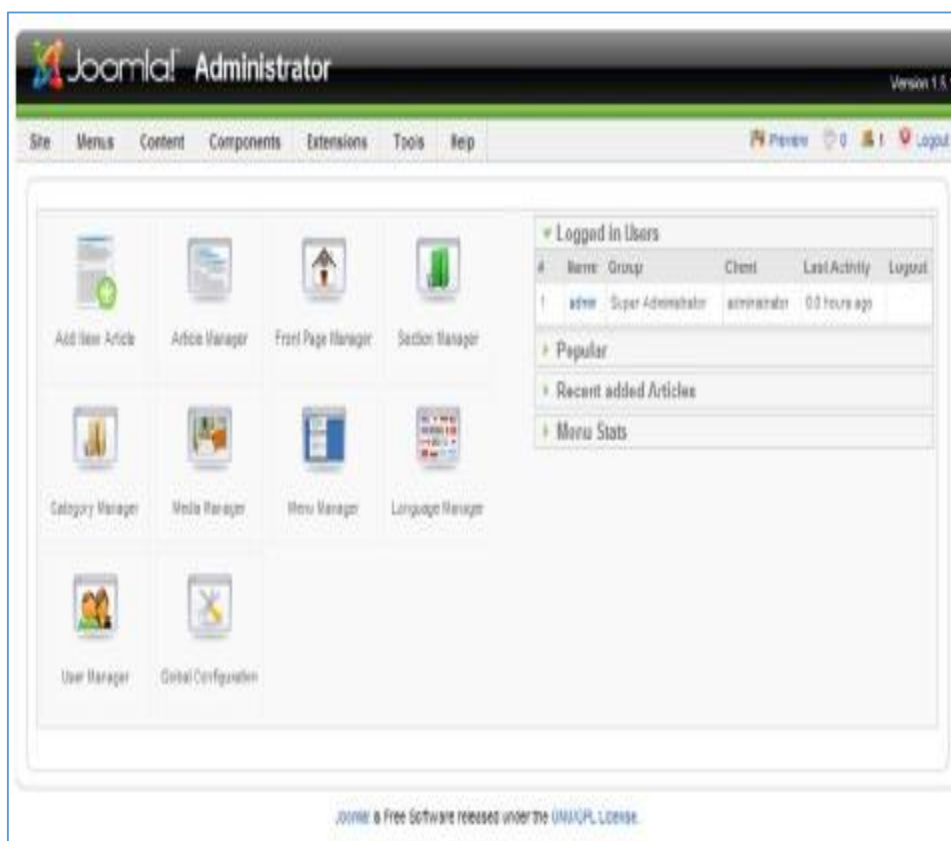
Joomla! Administrator

Version 1.5

Site Menus Content Components Extensions Tools Help

Preview 0 1 Logout

Add New Article

Article Manager

Front Page Manager

Section Manager

Category Manager

Media Manager

Menu Manager

Language Manager

User Manager

Global Configuration

Logged in Users

| # | Name | Group | Client | Last Activity | Logout |
|---|---|---|---|---|---|
| 1 | admin | Super Administrator | administrator | 0.0 hours ago | |

Popular

Recent added Articles

Menu Stats

Joomla! is Free Software released under the GNU/GPL License.